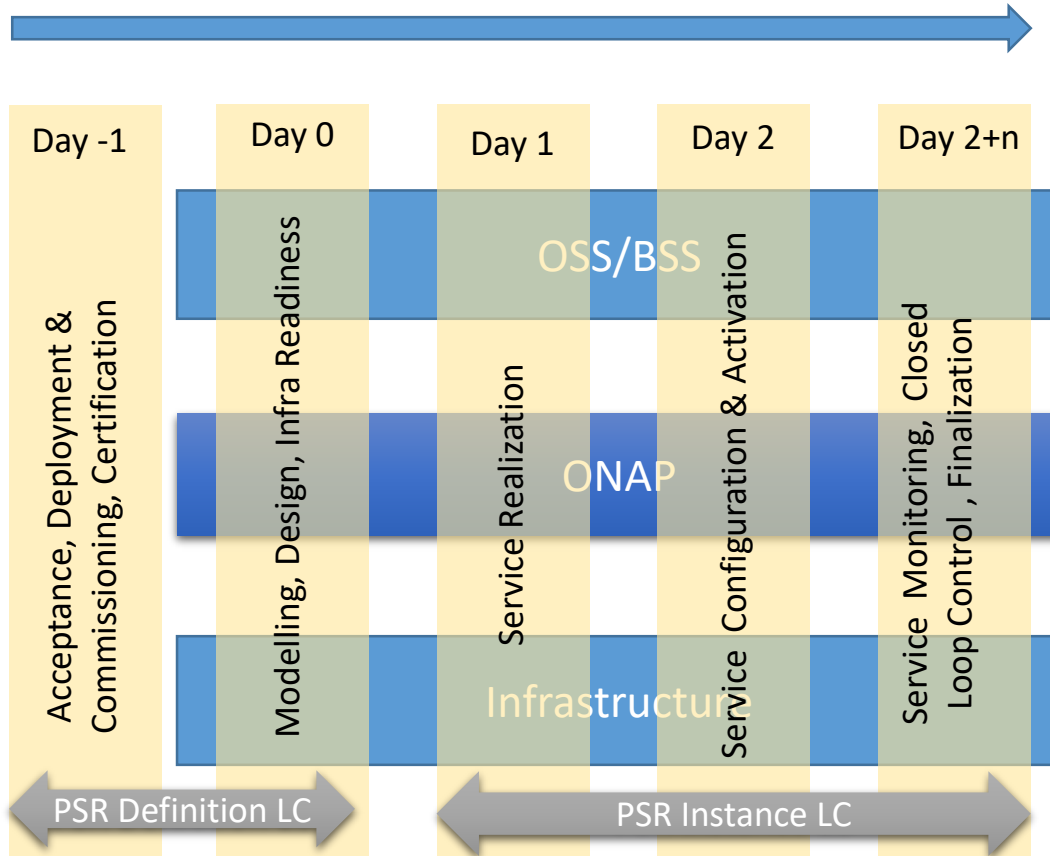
Day -1

Day 0

Day 1

Day 2

Day 2+n

OSS/BSS

ONAP

Infrastructure

Acceptance, Deployment & Commissioning, Certification

Modelling, Design, Infra Readiness

Service Realization

Service Configuration & Activation

Service Monitoring, Closed Loop Control , Finalization

PSR Definition LC

PSR Instance LC